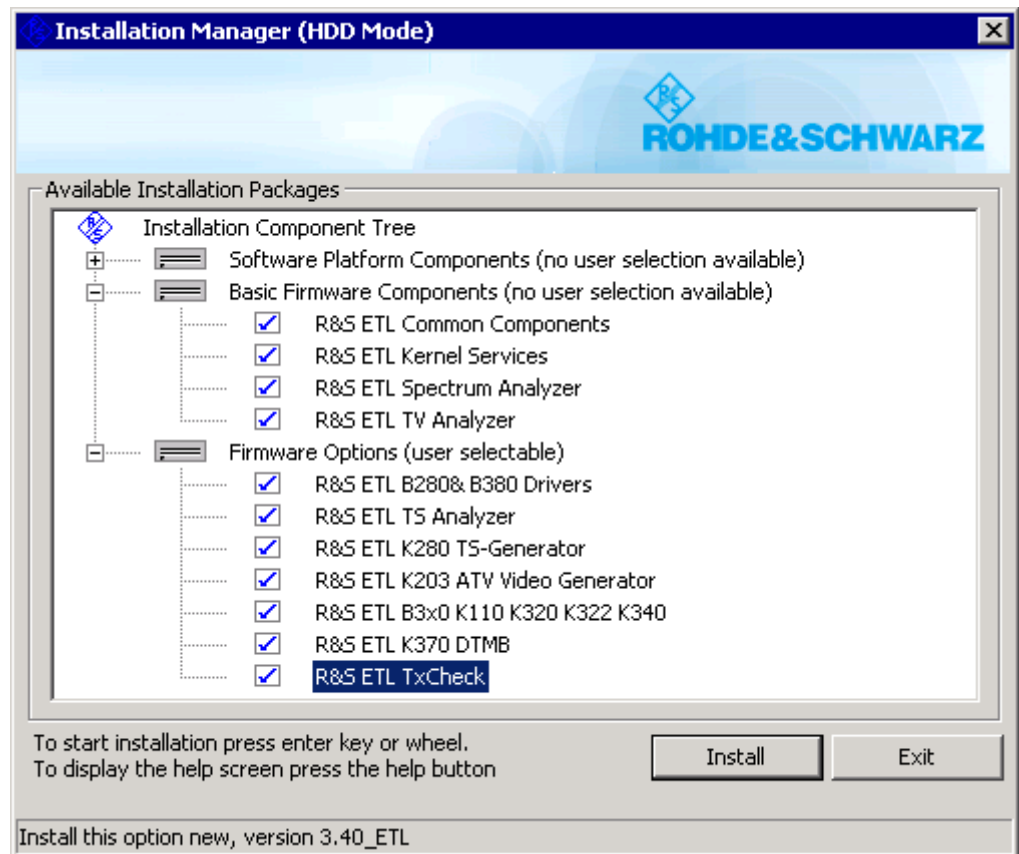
Installation Manager (HDD Mode)

ROHDE&SCHWARZ

Available Installation Packages

Installation Component Tree
Software Platform Components (no user selection available)
Basic Firmware Components (no user selection available)
R&S ETL Common Components
R&S ETL Kernel Services
R&S ETL Spectrum Analyzer
R&S ETL TV Analyzer
Firmware Options (user selectable)
R&S ETL B280& B380 Drivers
R&S ETL TS Analyzer
R&S ETL K280 TS-Generator
R&S ETL K203 ATV Video Generator
R&S ETL B3x0 K110 K320 K322 K340
R&S ETL K370 DTMB
R&S ETL TxCheck

To start installation press enter key or wheel.
To display the help screen press the help button

Install

Exit

Install this option new, version 3.40_ETL